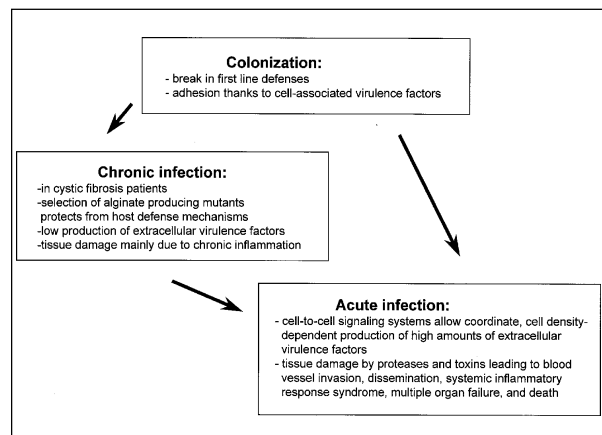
Colonization:
- break in first line defenses
- adhesion thanks to cell-associated virulence factors

Chronic infection:
-in cystic fibrosis patients
-selection of alginate producing mutants protects from host defense mechanisms
-low production of extracellular virulence factors
-tissue damage mainly due to chronic inflammation

Acute infection:
- cell-to-cell signaling systems allow coordinate, cell density-dependent production of high amounts of extracellular virulence factors
- tissue damage by proteases and toxins leading to blood vessel invasion, dissemination, systemic inflammatory response syndrome, multiple organ failure, and death